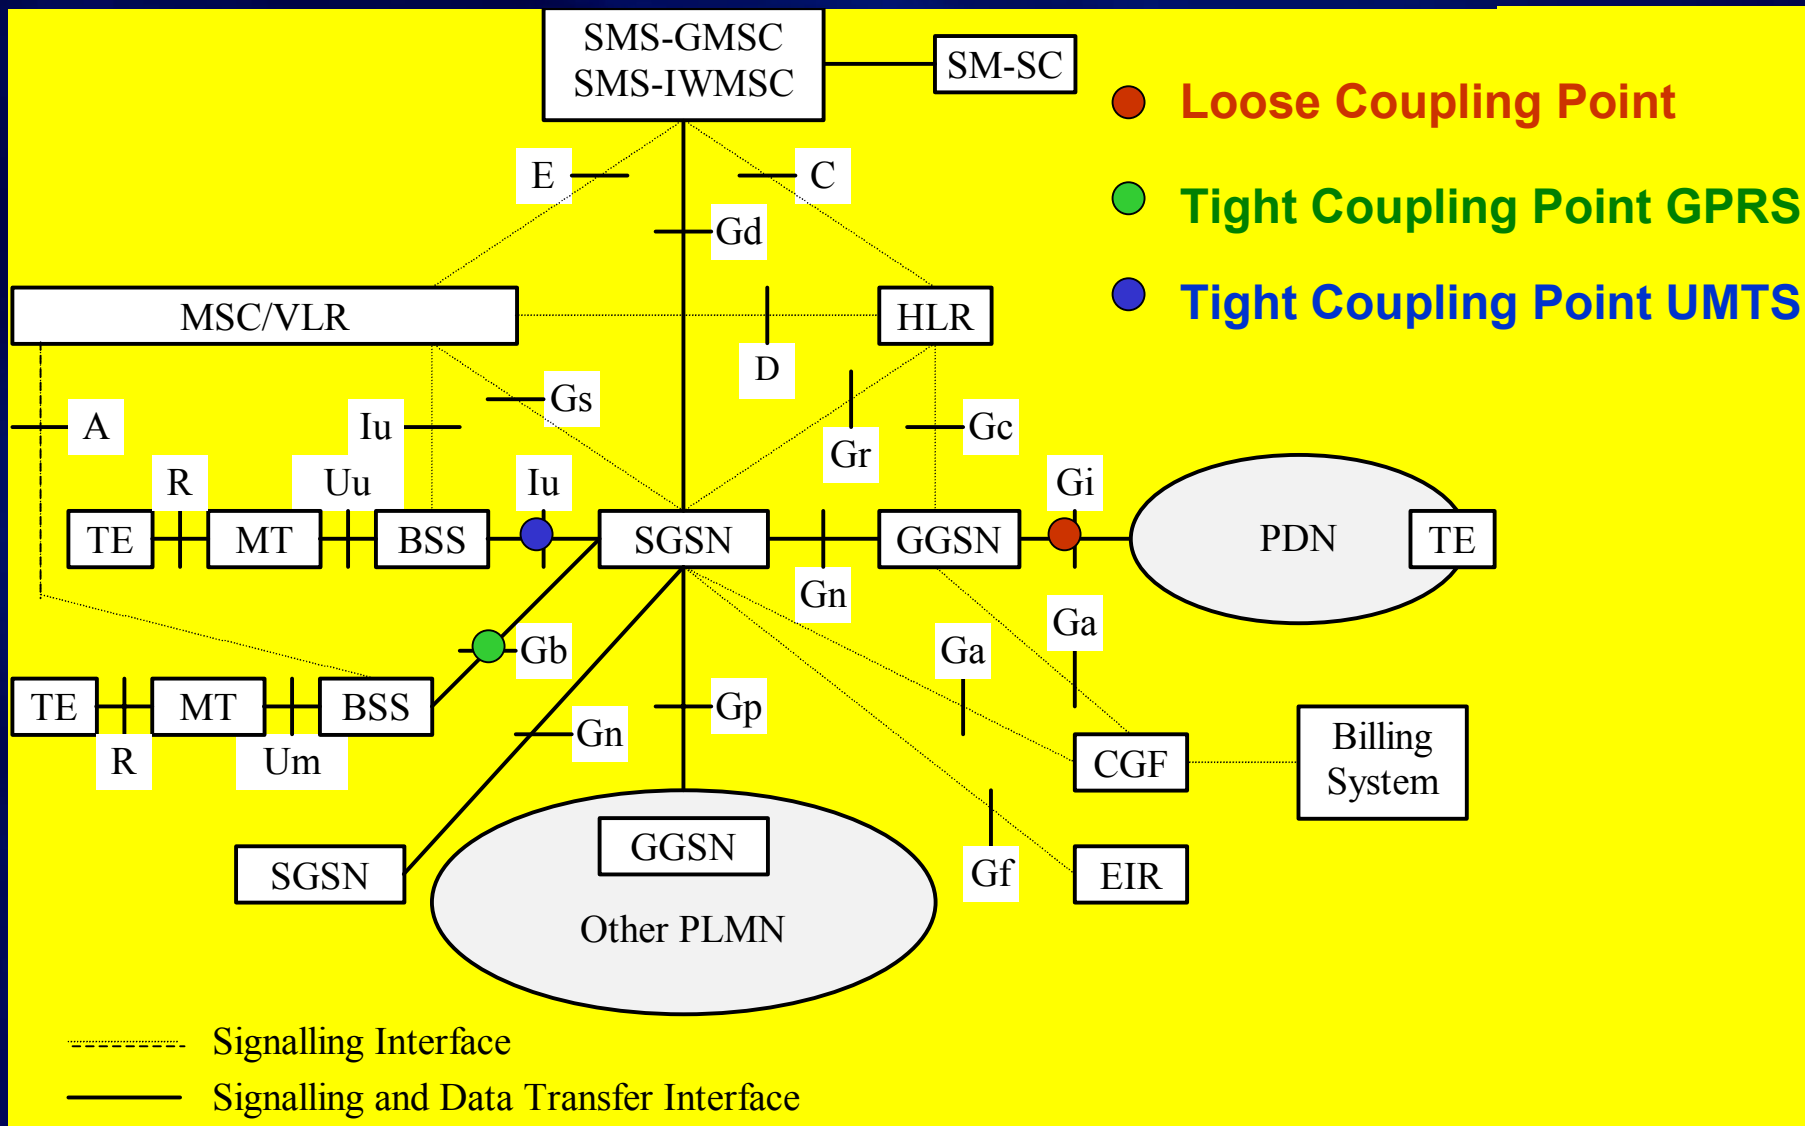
SMS-GMSC
SMS-IWMSC

SM-SC

Loose Coupling Point

Tight Coupling Point GPRS

Tight Coupling Point UMTS

E

C

Gd

MSC/VLR

HLR

D

Gs

A

Iu

Gc

Gr

R

Uu

Iu

Gi

TE

MT

BSS

SGSN

GGSN

PDN

TE

Gn

Ga

Gb

Ga

TE

MT

BSS

Gp

Gn

CGF

Billing System

R

Um

GGSN

SGSN

Other PLMN

Gf

EIR

Signalling Interface

Signalling and Data Transfer Interface